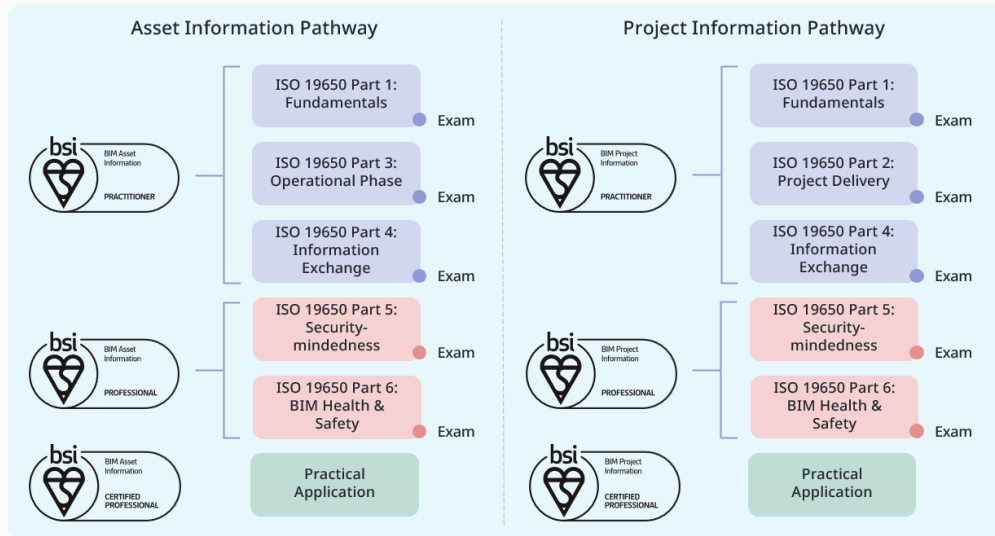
Asset Information Pathway

bsi BIM Asset Information PRACTITIONER

ISO 19650 Part 1: Fundamentals
Exam

ISO 19650 Part 3: Operational Phase
Exam

ISO 19650 Part 4: Information Exchange
Exam

bsi BIM Asset Information PROFESSIONAL

ISO 19650 Part 5: Security-mindedness
Exam

ISO 19650 Part 6: BIM Health & Safety
Exam

bsi BIM Asset Information CERTIFIED PROFESSIONAL

Practical Application

Project Information Pathway

bsi BIM Project Information PRACTITIONER

ISO 19650 Part 1: Fundamentals
Exam

ISO 19650 Part 2: Project Delivery
Exam

ISO 19650 Part 4: Information Exchange
Exam

bsi BIM Project Information PROFESSIONAL

ISO 19650 Part 5: Security-mindedness
Exam

ISO 19650 Part 6: BIM Health & Safety
Exam

bsi BIM Project Information CERTIFIED PROFESSIONAL

Practical Application